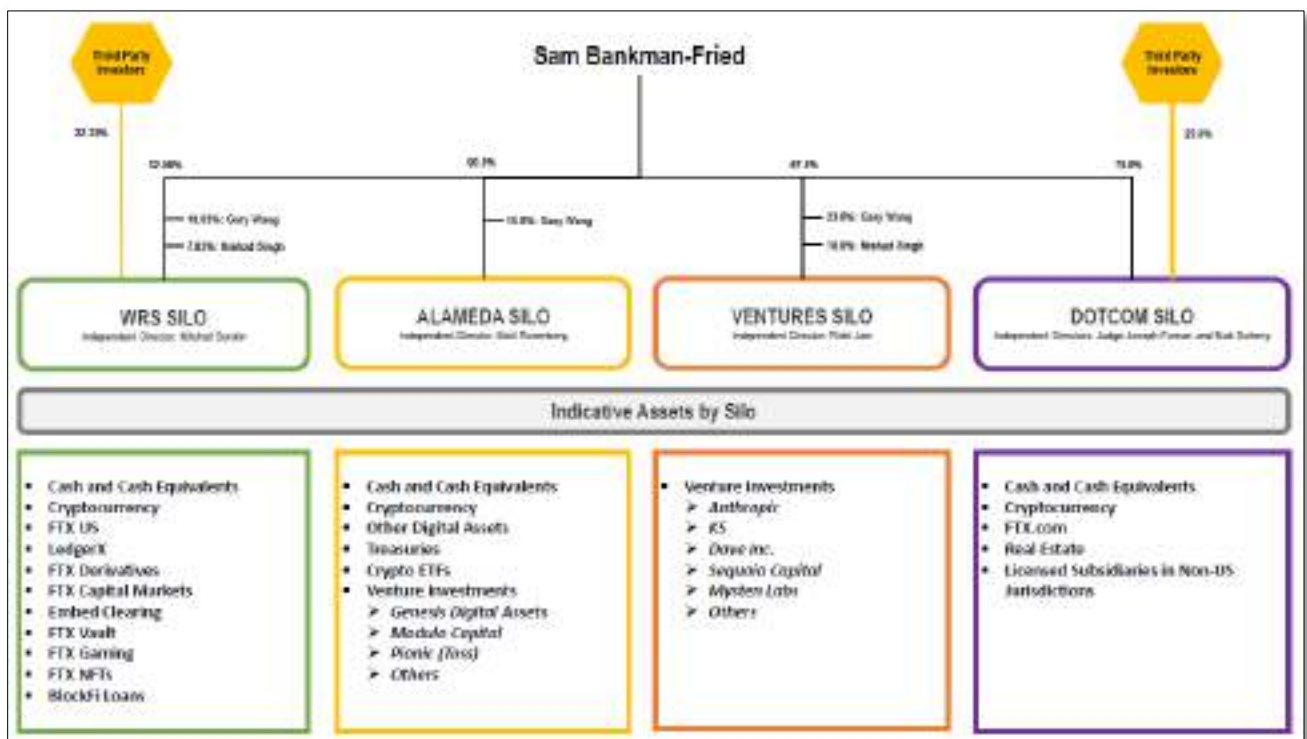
Third Party Investors

Sam Bankman-Fried

Third Party Investors

22.29%

53.00%

90.0%

67.0%

75.0%

25.0%

16.93%: Gary Wang

7.83%: Nishad Singh

10.0%: Gary Wang

23.0%: Gary Wang

10.0%: Nishad Singh

WRS SILO
Independent Director: Mitchell Sonkin

ALAMEDA SILO
Independent Director: Matt Rosenberg

VENTURES SILO
Independent Director: Rishi Jain

DOTCOM SILO
Independent Directors: Judge Joseph Farnan and Rob Doherty

Indicative Assets by Silo

- Cash and Cash Equivalents
- Cryptocurrency
- FTX US
- LedgerX
- FTX Derivatives
- FTX Capital Markets
- Embed Clearing
- FTX Vault
- FTX Gaming
- FTX NFTs
- BlockFi Loans

- Cash and Cash Equivalents
- Cryptocurrency
- Other Digital Assets
- Treasuries
- Crypto ETFs
- Venture Investments
  - Genesis Digital Assets
  - Modulo Capital
  - Pionic (Ziss)
  - Others

- Venture Investments
  - Anthropic
  - K5
  - Dave Inc.
  - Sequoia Capital
  - Mysten Labs
  - Others

- Cash and Cash Equivalents
- Cryptocurrency
- FTX.com
- Real Estate
- Licensed Subsidiaries in Non-US Jurisdictions